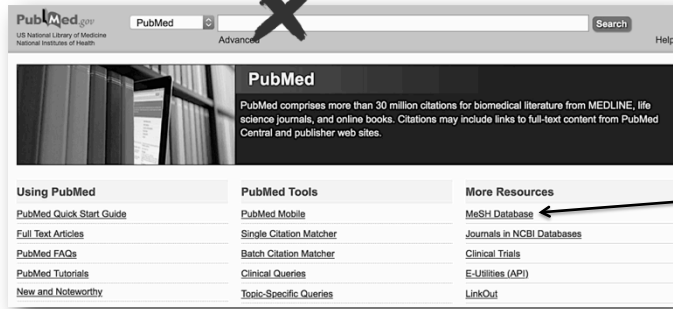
PubMed.gov
US National Library of Medicine
National Institutes of Health

PubMed

Advanced

Search

Help

PubMed

PubMed comprises more than 30 million citations for biomedical literature from MEDLINE, life science journals, and online books. Citations may include links to full-text content from PubMed Central and publisher web sites.

Using PubMed

PubMed Quick Start Guide

Full Text Articles

PubMed FAQs

PubMed Tutorials

New and Noteworthy

PubMed Tools

PubMed Mobile

Single Citation Matcher

Batch Citation Matcher

Clinical Queries

Topic-Specific Queries

More Resources

MeSH Database

Journals in NCBI Databases

Clinical Trials

E-Utilities (API)

LinkOut